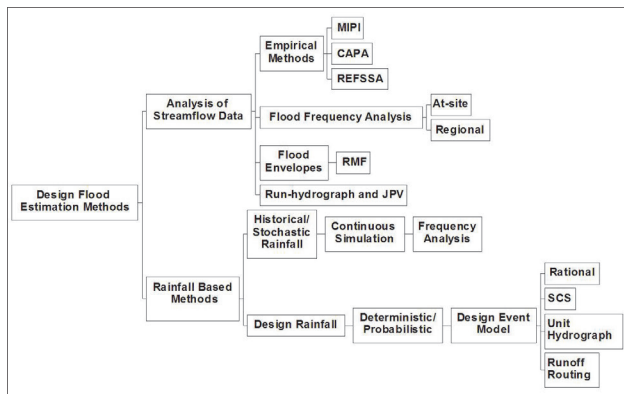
Design Flood Estimation Methods

Analysis of Streamflow Data

Empirical Methods

MIPI

CAPA

REFSSA

Flood Frequency Analysis

At-site

Regional

Flood Envelopes

RMF

Run-hydrograph and JPV

Rainfall Based Methods

Historical/ Stochastic Rainfall

Continuous Simulation

Frequency Analysis

Design Rainfall

Deterministic/ Probabilistic

Design Event Model

Rational

SCS

Unit Hydrograph

Runoff Routing